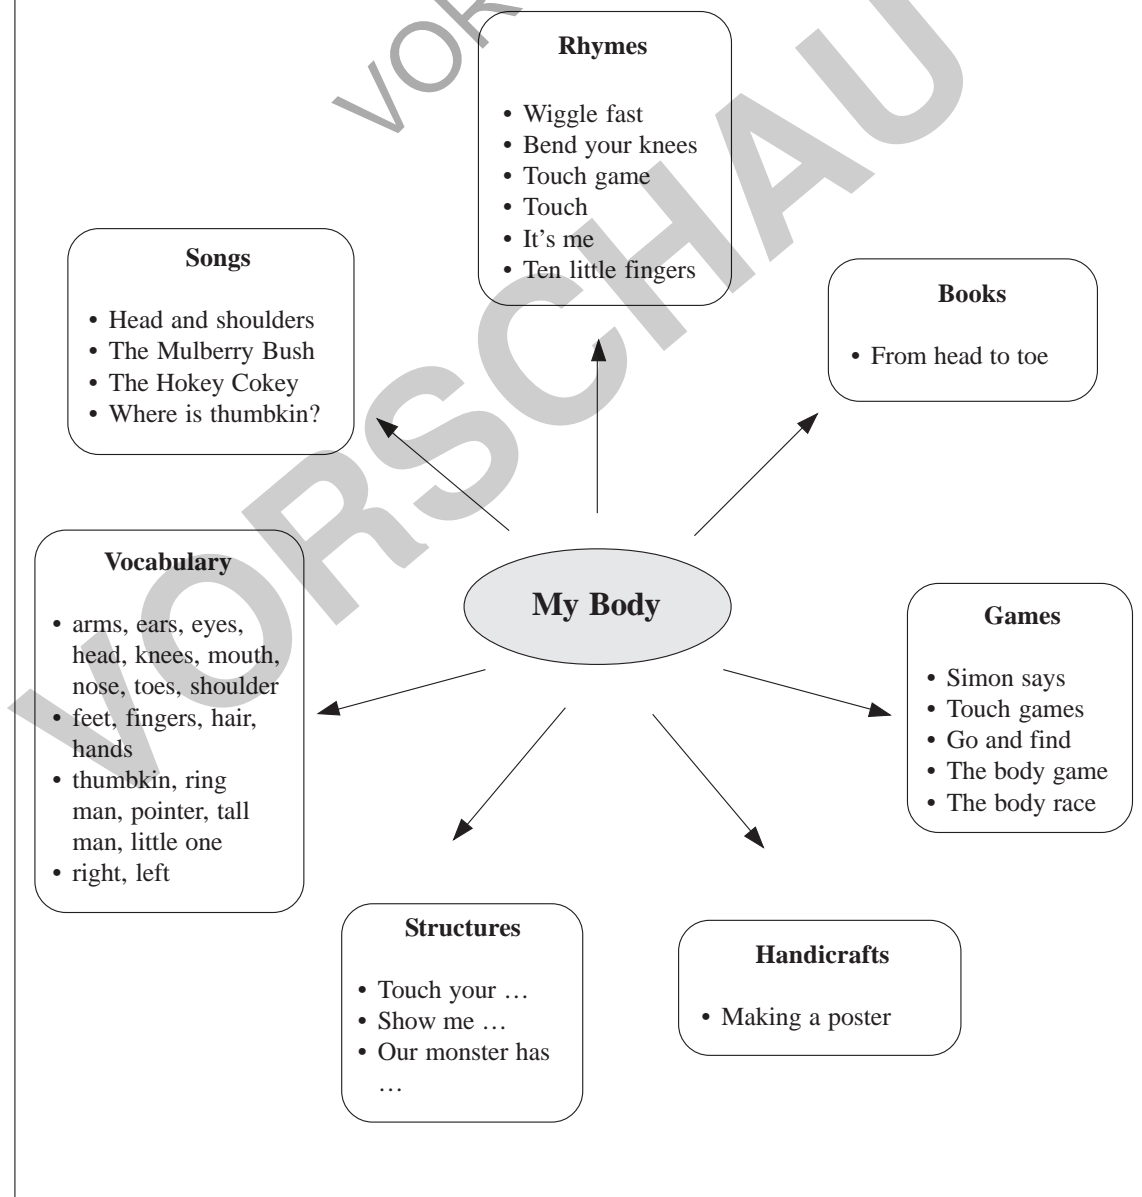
VORSCHAU

Rhymes

• Wiggle fast
• Bend your knees
• Touch game
• Touch
• It's me
• Ten little fingers

Songs

• Head and shoulders
• The Mulberry Bush
• The Hokey Cokey
• Where is thumbkin?

Books

• From head to toe

Vocabulary

• arms, ears, eyes, head, knees, mouth, nose, toes, shoulder
• feet, fingers, hair, hands
• thumbkin, ring man, pointer, tall man, little one
• right, left

My Body

Games

• Simon says
• Touch games
• Go and find
• The body game
• The body race

Structures

• Touch your …
• Show me …
• Our monster has …

Handicrafts

• Making a poster